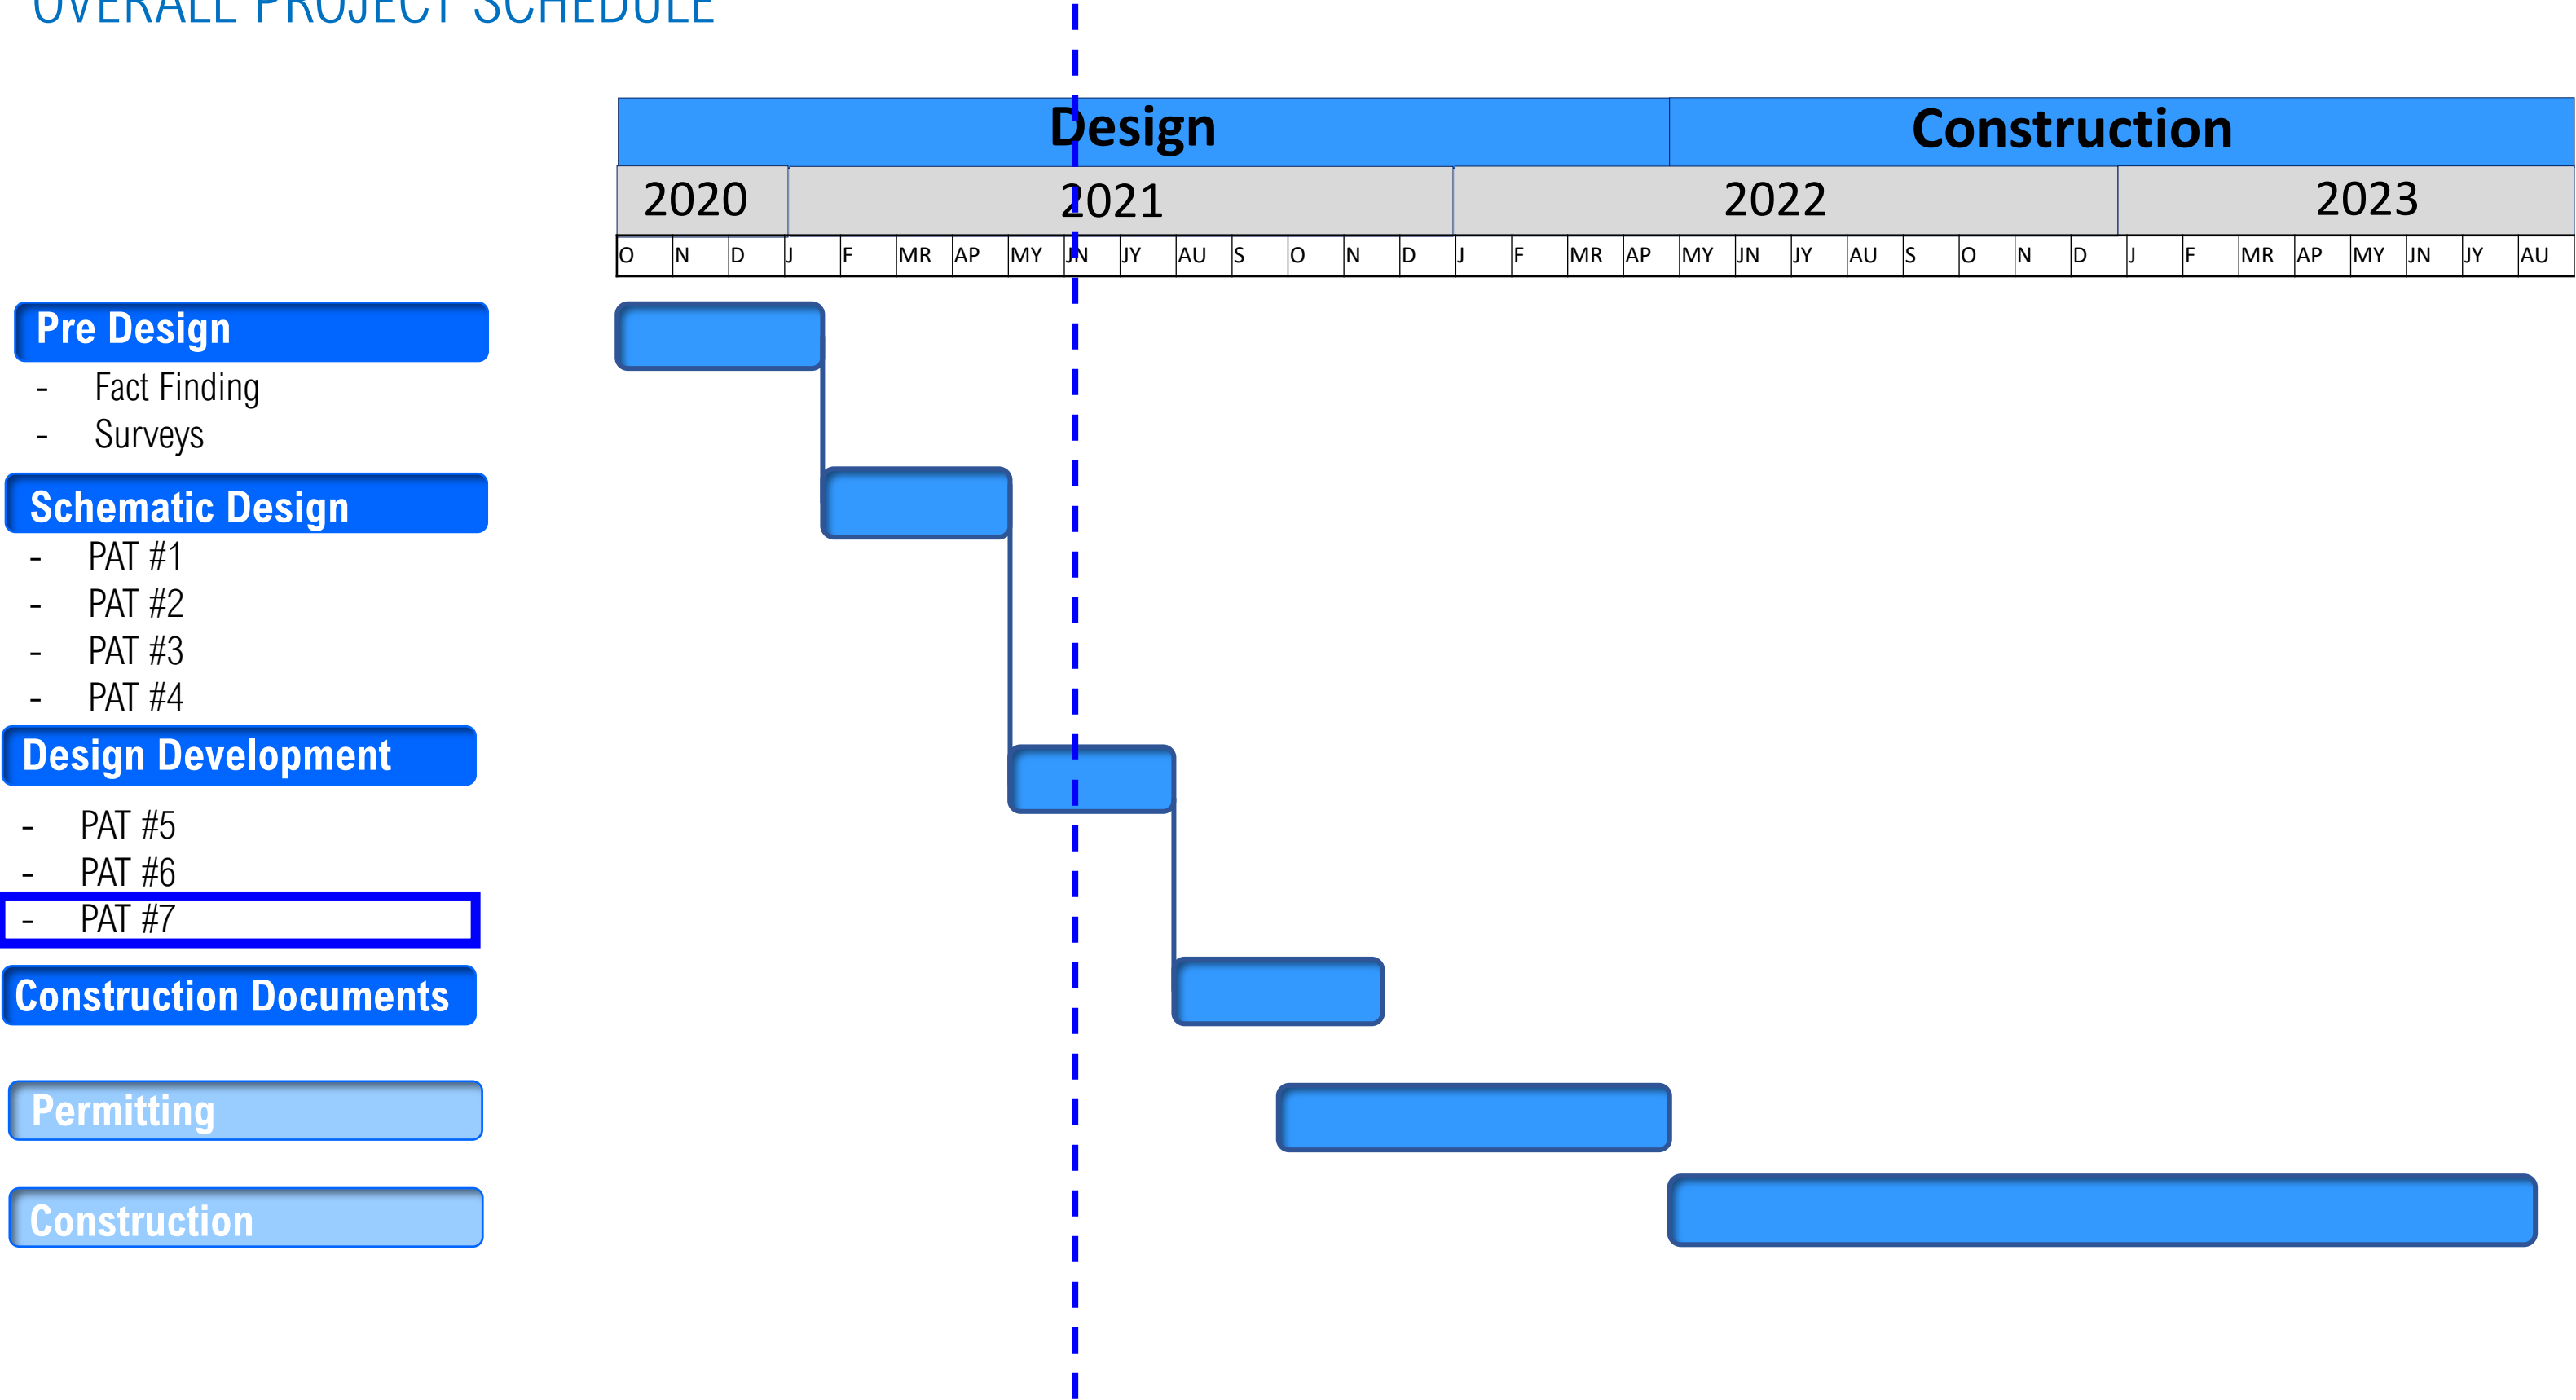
OVERALL PROJECT SCHEDULE

| Design | | | | | | | | | | | | | | | | | | | Construction | | | | | | | | | | | | | | | | | |
|---|---|---|---|---|---|---|---|---|---|---|---|---|---|---|---|---|---|---|---|---|---|---|---|---|---|---|---|---|---|---|---|---|---|---|
| 2020 | | | 2021 | | | | | | | | | | | | 2022 | | | | | | | | | | | | 2023 | | | | | | | |
| O | N | D | J | F | MR | AP | MY | JN | JY | AU | S | O | N | D | J | F | MR | AP | MY | JN | JY | AU | S | O | N | D | J | F | MR | AP | MY | JN | JY | AU |

Pre Design
- Fact Finding
- Surveys

Schematic Design
- PAT #1
- PAT #2
- PAT #3
- PAT #4

Design Development
- PAT #5
- PAT #6
- PAT #7

Construction Documents

Permitting

Construction